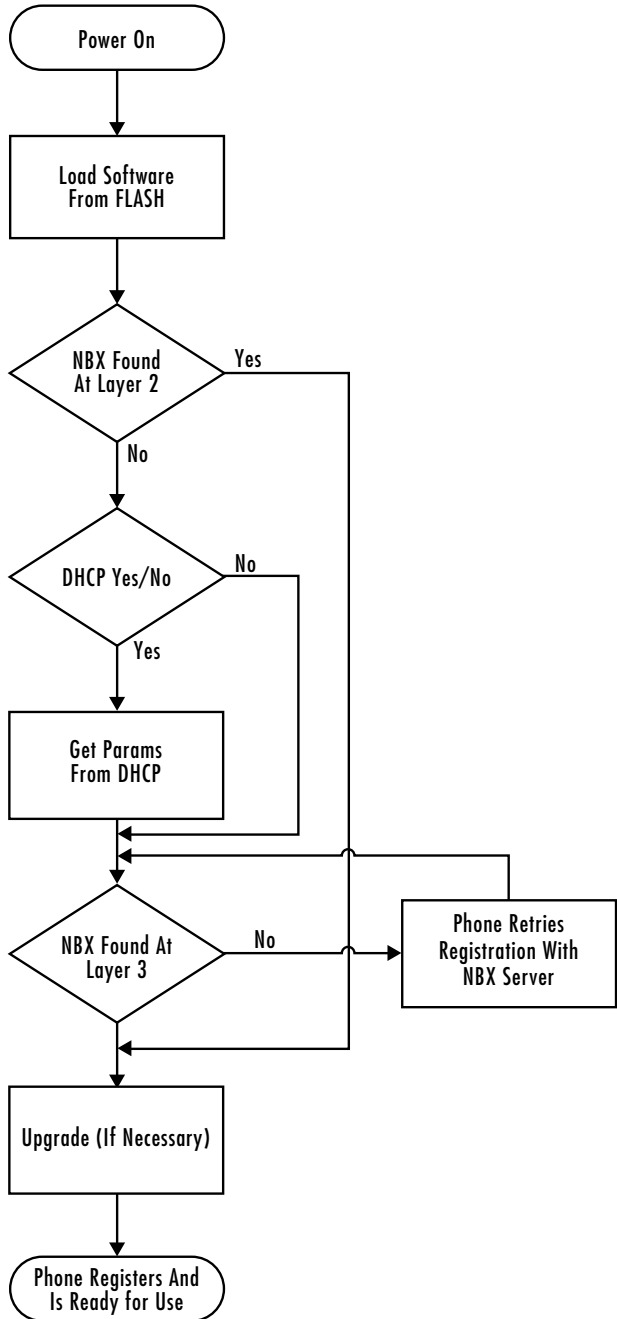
Power On

Load Software From FLASH

NBX Found At Layer 2

Yes

No

DHCP Yes/No

No

Yes

Get Params From DHCP

NBX Found At Layer 3

No

Phone Retries Registration With NBX Server

Upgrade (If Necessary)

Phone Registers And Is Ready for Use